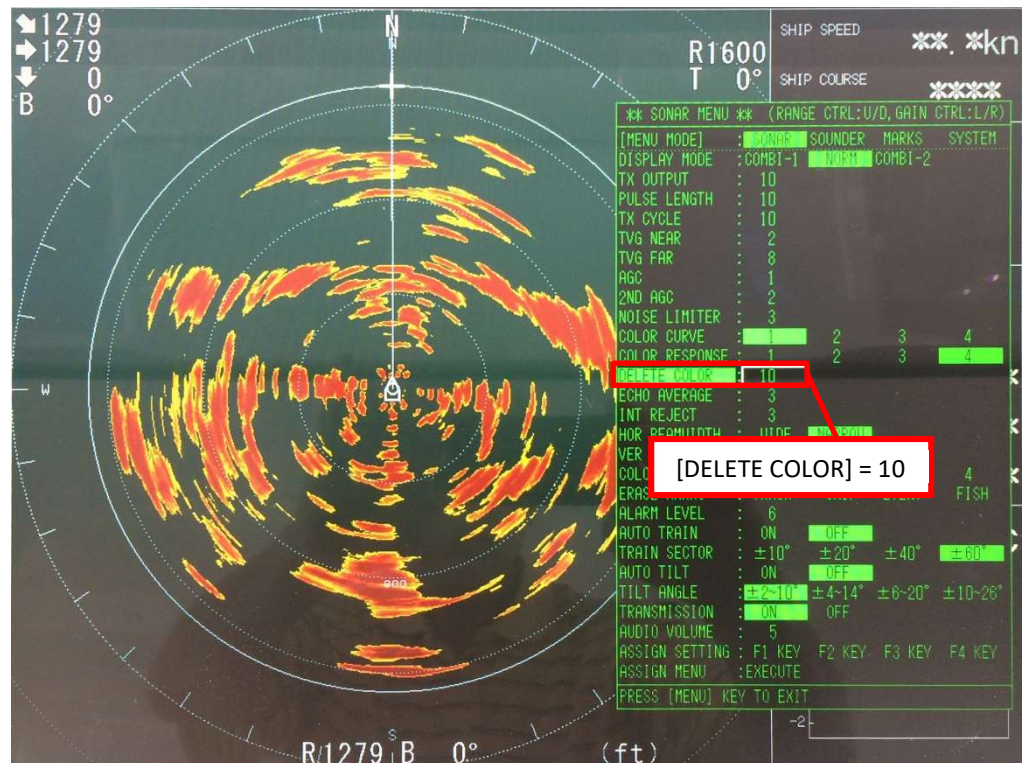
1279
1279
0
B 0°

N

R1600
T 0°

SHIP SPEED **.*kn
SHIP COURSE ****

** SONAR MENU ** (RANGE CTRL:U/D,GAIN CTRL:L/R)

| | | | | | |
|---|---|---|---|---|---|
| [MENU MODE] | : | SONAR | SOUNDER | MARKS | SYSTEM |
| DISPLAY MODE | : | COMBI-1 | NORM | COMBI-2 | |
| TX OUTPUT | : | 10 | | | |
| PULSE LENGTH | : | 10 | | | |
| TX CYCLE | : | 10 | | | |
| TVG NEAR | : | 2 | | | |
| TVG FAR | : | 8 | | | |
| AGC | : | 1 | | | |
| 2ND AGC | : | 2 | | | |
| NOISE LIMITER | : | 3 | | | |
| COLOR CURVE | : | 1 | 2 | 3 | 4 |
| COLOR RESPONSE | : | 1 | 2 | 3 | 4 |
| DELETE COLOR | : | 10 | | | |
| ECHO AVERAGE | : | 3 | | | |
| INT REJECT | : | 3 | | | |
| HOR BEAMWIDTH | : | WIDE | NARROW | | |
| VER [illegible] | | | | | |
| COLO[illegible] | | | | | 4 |
| ERAS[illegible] | | | | | FISH |
| ALARM LEVEL | : | 6 | | | |
| AUTO TRAIN | : | ON | OFF | | |
| TRAIN SECTOR | : | ±10° | ±20° | ±40° | ±60° |
| AUTO TILT | : | ON | OFF | | |
| TILT ANGLE | : | ±2~10° | ±4~14° | ±6~20° | ±10~26° |
| TRANSMISSION | : | ON | OFF | | |
| AUDIO VOLUME | : | 5 | | | |
| ASSIGN SETTING | : | F1 KEY | F2 KEY | F3 KEY | F4 KEY |
| ASSIGN MENU | : | EXECUTE | | | |

PRESS [MENU] KEY TO EXIT

[DELETE COLOR] = 10

W

S
R/1279 B 0° (ft)

-2